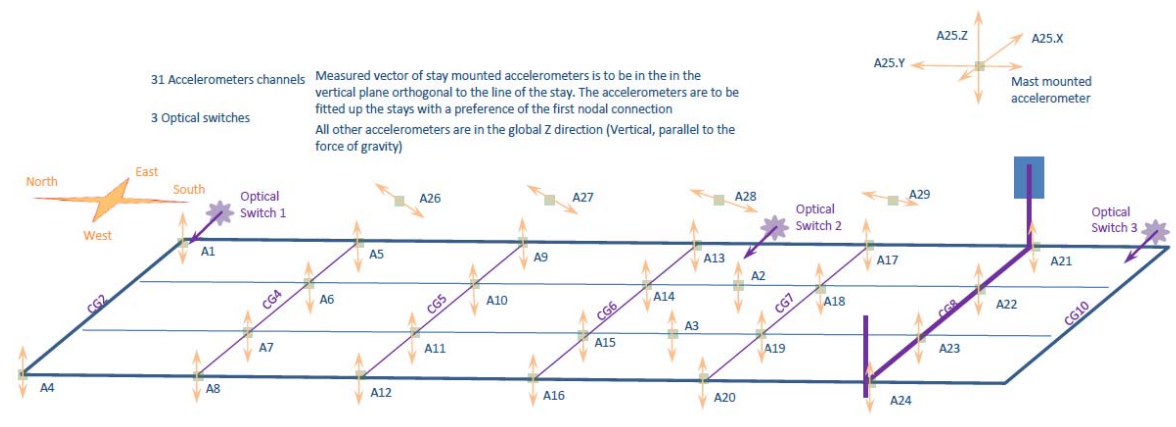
A25.Z
A25.X
A25.Y
Mast mounted accelerometer

31 Accelerometers channels

3 Optical switches

Measured vector of stay mounted accelerometers is to be in the in the vertical plane orthogonal to the line of the stay. The accelerometers are to be fitted up the stays with a preference of the first nodal connection

All other accelerometers are in the global Z direction (Vertical, parallel to the force of gravity)

North
East
South
West

Optical Switch 1
A26
A27
A28
Optical Switch 2
A29
Optical Switch 3

A1
A5
A9
A13
A2
A17
A21
CG2
CG4
A6
CG5
A10
CG6
A14
CG7
A18
CG8
A22
CG10
A7
A11
A15
A3
A19
A23
A4
A8
A12
A16
A20
A24